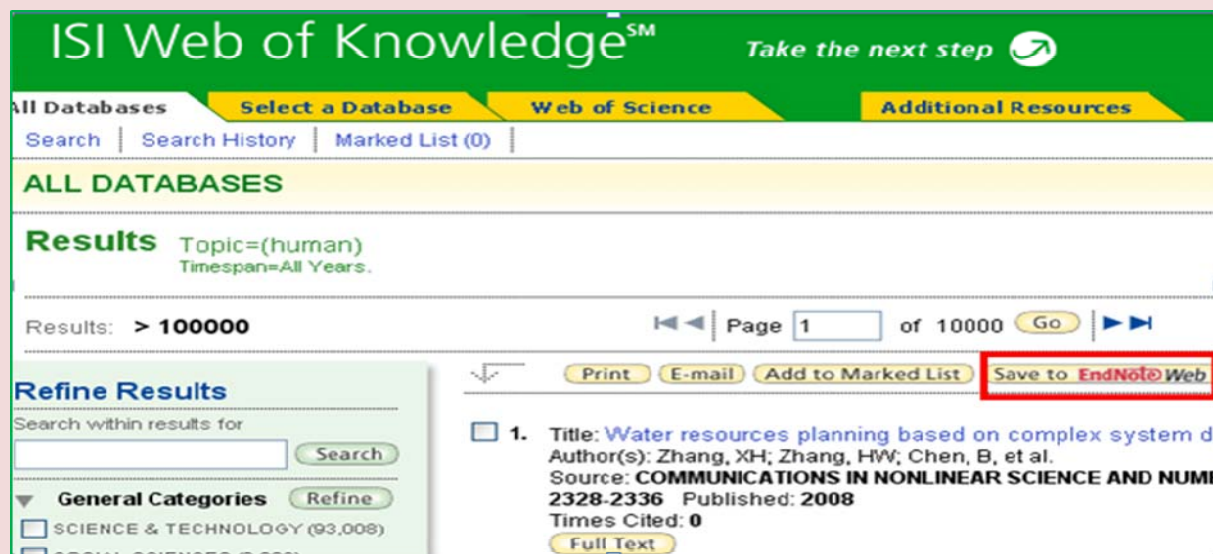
ISI Web of Knowledge℠ Take the next step

All Databases | Select a Database | Web of Science | Additional Resources

Search | Search History | Marked List (0)

ALL DATABASES

Results Topic=(human)
Timespan=All Years.

Results: > 100000

Page 1 of 10000 Go

Refine Results

Search within results for

Search

General Categories Refine

SCIENCE & TECHNOLOGY (93,008)

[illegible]

Print E-mail Add to Marked List Save to EndNote Web

1. Title: Water resources planning based on complex system d
Author(s): Zhang, XH; Zhang, HW; Chen, B, et al.
Source: COMMUNICATIONS IN NONLINEAR SCIENCE AND NUM
2328-2336 Published: 2008
Times Cited: 0
Full Text